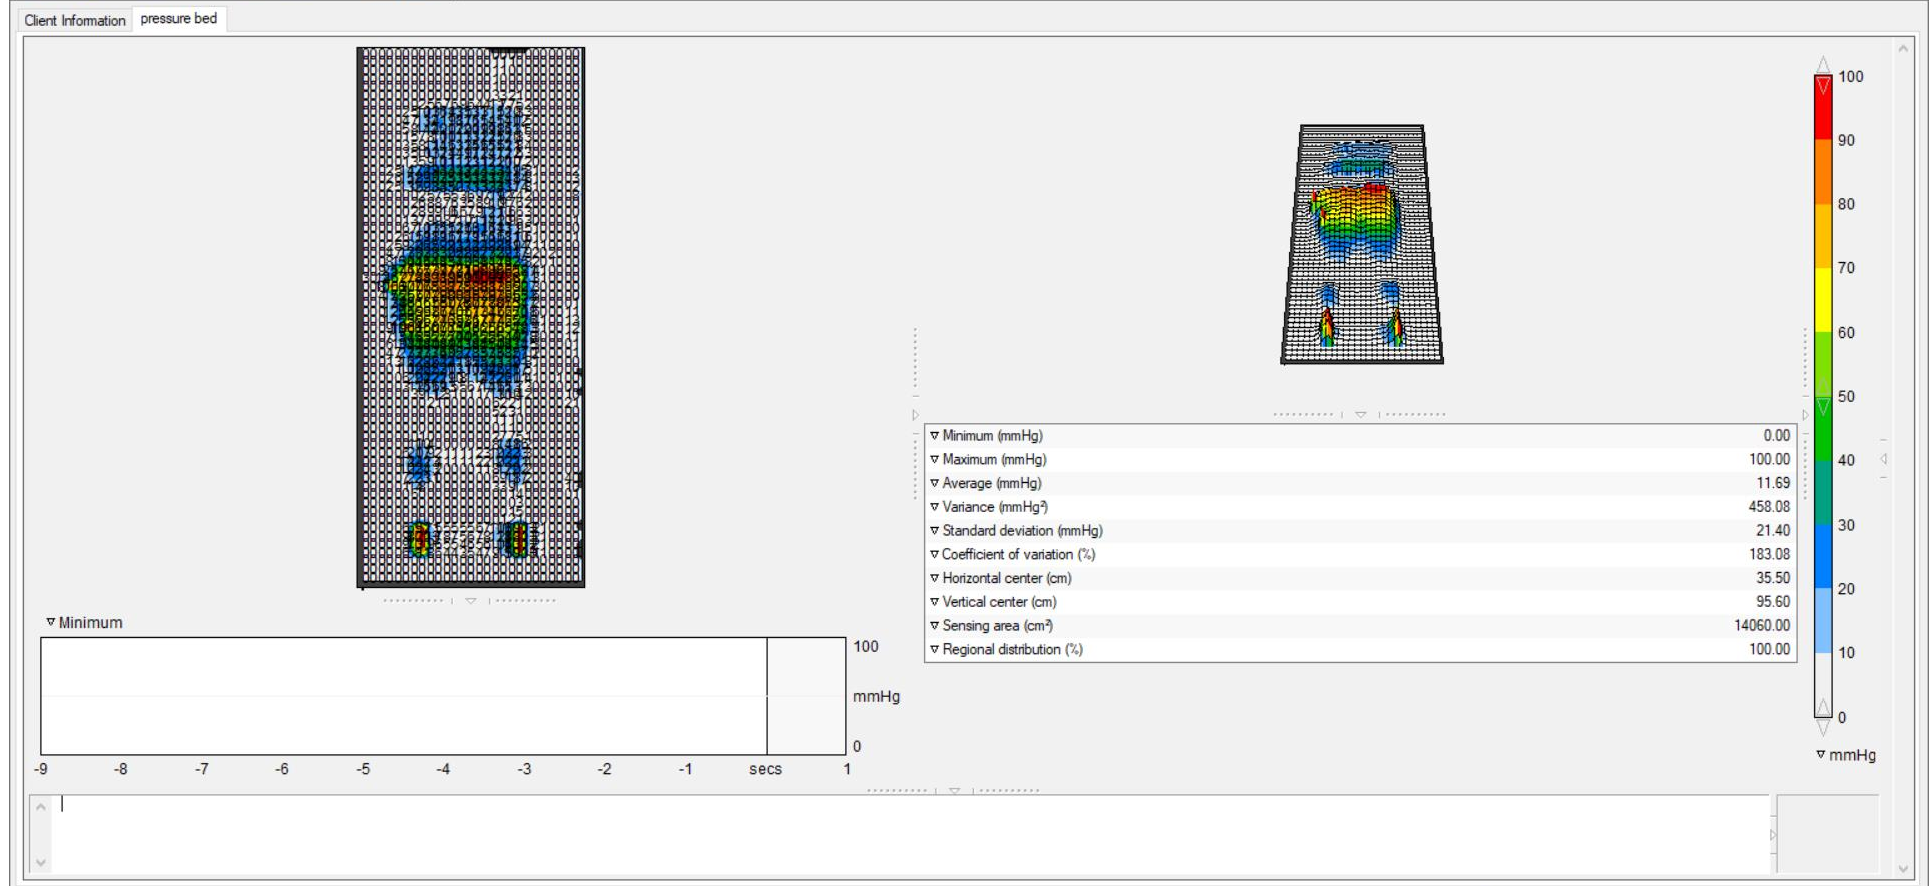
Client Information | pressure bed

▿ Minimum

100
mmHg
0

-9 -8 -7 -6 -5 -4 -3 -2 -1 secs 1

| | |
|---|---|
| ▿ Minimum (mmHg) | 0.00 |
| ▿ Maximum (mmHg) | 100.00 |
| ▿ Average (mmHg) | 11.69 |
| ▿ Variance (mmHg²) | 458.08 |
| ▿ Standard deviation (mmHg) | 21.40 |
| ▿ Coefficient of variation (%) | 183.08 |
| ▿ Horizontal center (cm) | 35.50 |
| ▿ Vertical center (cm) | 95.60 |
| ▿ Sensing area (cm²) | 14060.00 |
| ▿ Regional distribution (%) | 100.00 |

100
90
80
70
60
50
40
30
20
10
0
▿ mmHg